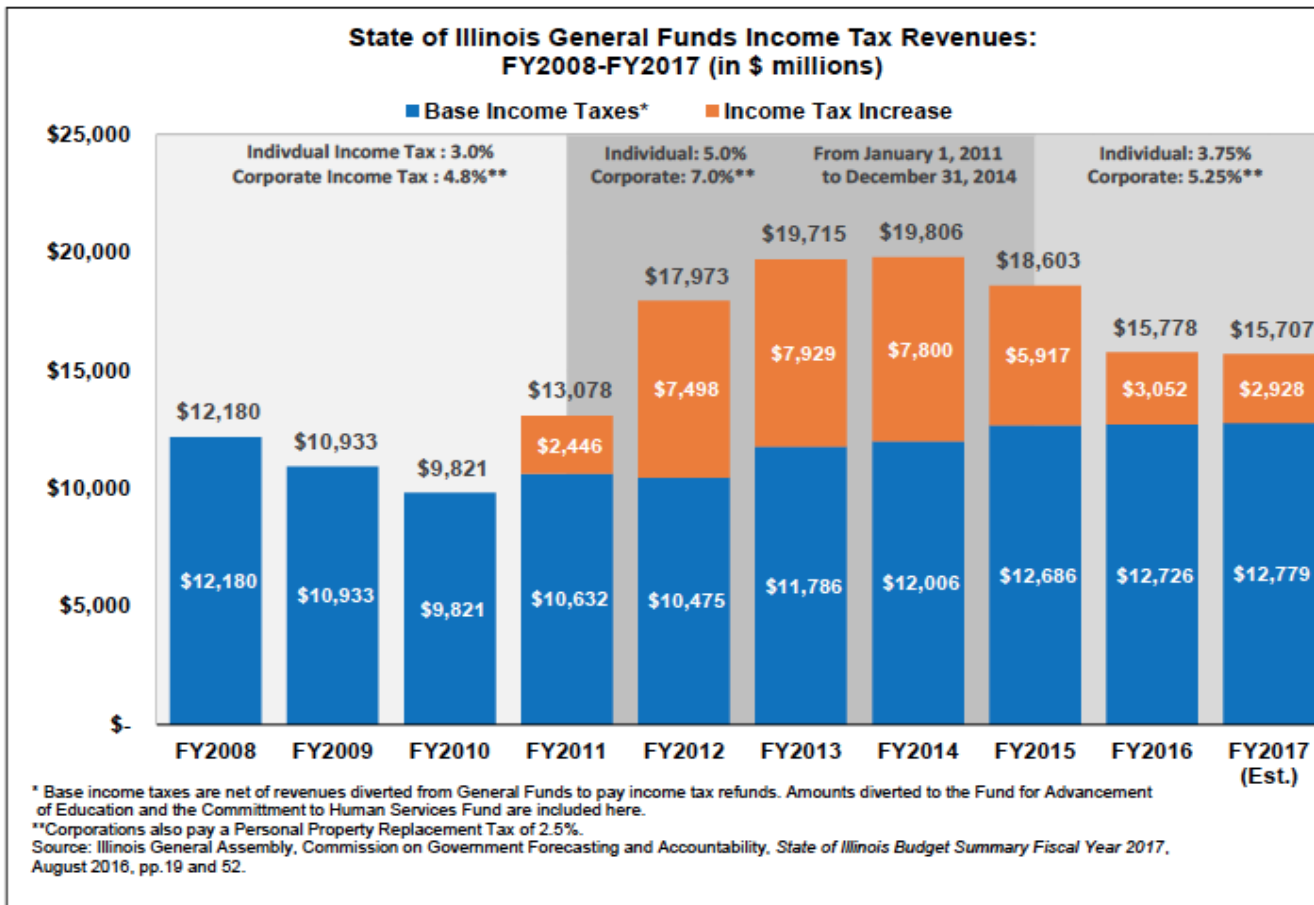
State of Illinois General Funds Income Tax Revenues: FY2008-FY2017 (in $ millions)

Base Income Taxes* Income Tax Increase

$25,000
$20,000
$15,000
$10,000
$5,000
$-

Indivdual Income Tax : 3.0%
Corporate Income Tax : 4.8%**

Individual: 5.0%
Corporate: 7.0%**

From January 1, 2011
to December 31, 2014

Individual: 3.75%
Corporate: 5.25%**

| | FY2008 | FY2009 | FY2010 | FY2011 | FY2012 | FY2013 | FY2014 | FY2015 | FY2016 | FY2017 (Est.) |
|---|---|---|---|---|---|---|---|---|---|---|
| Total | $12,180 | $10,933 | $9,821 | $13,078 | $17,973 | $19,715 | $19,806 | $18,603 | $15,778 | $15,707 |
| Income Tax Increase | | | | $2,446 | $7,498 | $7,929 | $7,800 | $5,917 | $3,052 | $2,928 |
| Base Income Taxes | $12,180 | $10,933 | $9,821 | $10,632 | $10,475 | $11,786 | $12,006 | $12,686 | $12,726 | $12,779 |

* Base income taxes are net of revenues diverted from General Funds to pay income tax refunds. Amounts diverted to the Fund for Advancement of Education and the Committment to Human Services Fund are included here.
**Corporations also pay a Personal Property Replacement Tax of 2.5%.
Source: Illinois General Assembly, Commission on Government Forecasting and Accountability, State of Illinois Budget Summary Fiscal Year 2017, August 2016, pp.19 and 52.